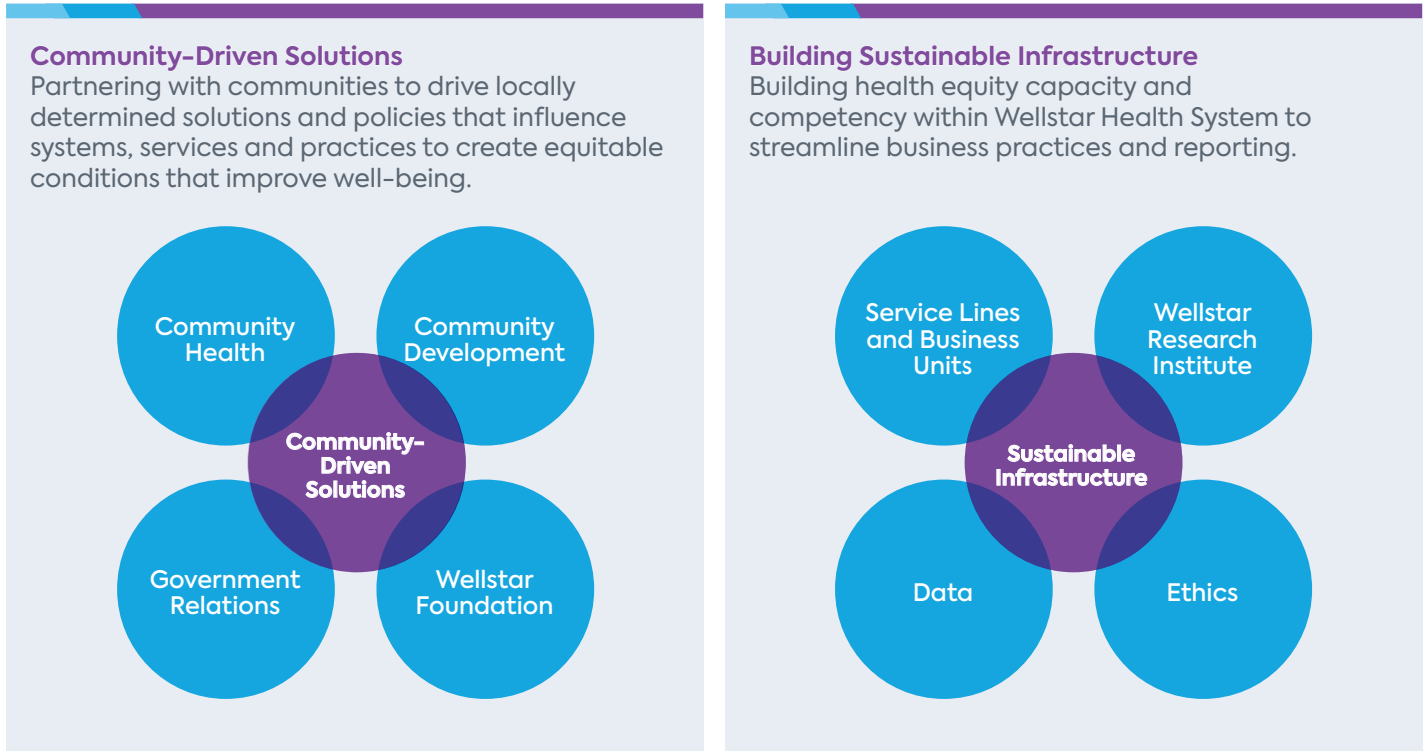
Community-Driven Solutions
Partnering with communities to drive locally determined solutions and policies that influence systems, services and practices to create equitable conditions that improve well-being.

Community Health

Community Development

Community-Driven Solutions

Government Relations

Wellstar Foundation

Building Sustainable Infrastructure
Building health equity capacity and competency within Wellstar Health System to streamline business practices and reporting.

Service Lines and Business Units

Wellstar Research Institute

Sustainable Infrastructure

Data

Ethics